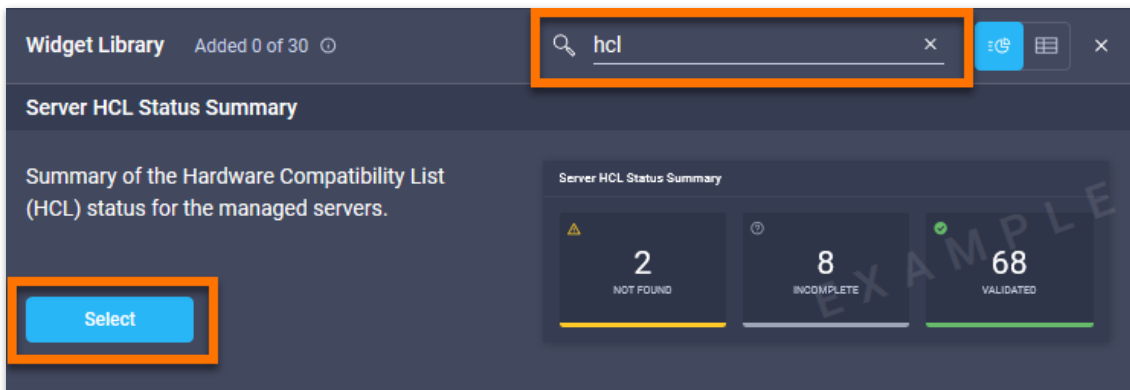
Widget Library Added 0 of 30 ⓘ

hcl ×

Server HCL Status Summary

Summary of the Hardware Compatibility List (HCL) status for the managed servers.

Select

Server HCL Status Summary

2
NOT FOUND

8
INCOMPLETE

68
VALIDATED

EXAMPLE